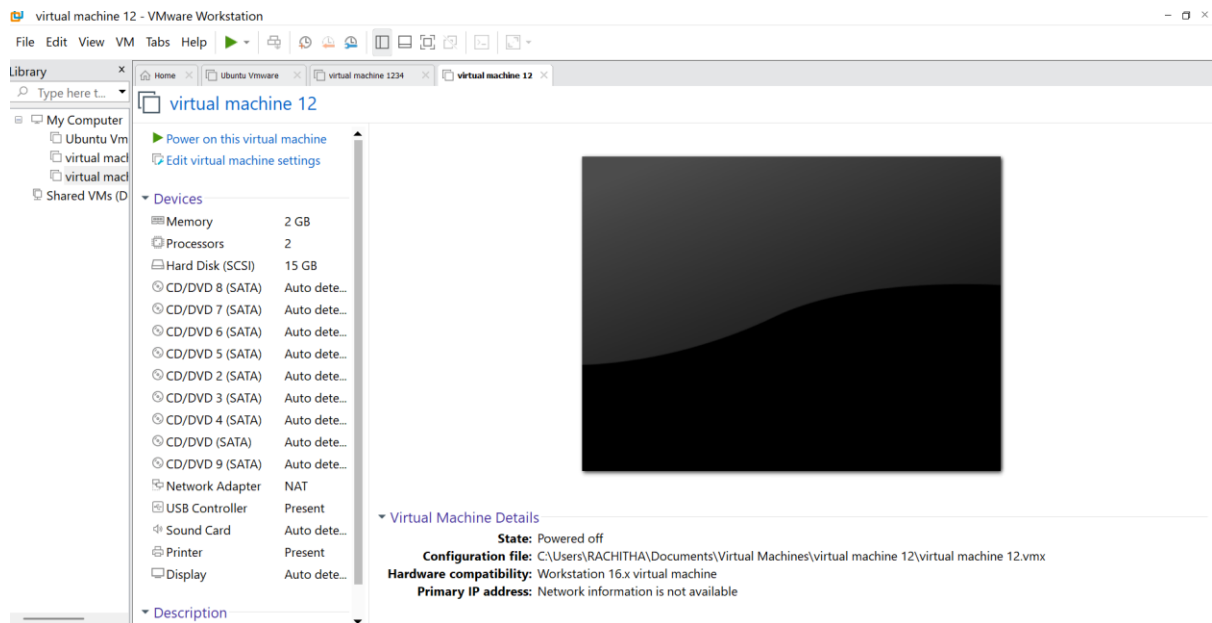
virtual machine 12 - VMware Workstation

File Edit View VM Tabs Help

Library

Type here t...

My Computer
Ubuntu Vm
virtual macl
virtual macl
Shared VMs (D

Home | Ubuntu Vmware | virtual machine 1234 | virtual machine 12

virtual machine 12

Power on this virtual machine
Edit virtual machine settings

Devices

| | |
|---|---|
| Memory | 2 GB |
| Processors | 2 |
| Hard Disk (SCSI) | 15 GB |
| CD/DVD 8 (SATA) | Auto dete... |
| CD/DVD 7 (SATA) | Auto dete... |
| CD/DVD 6 (SATA) | Auto dete... |
| CD/DVD 5 (SATA) | Auto dete... |
| CD/DVD 2 (SATA) | Auto dete... |
| CD/DVD 3 (SATA) | Auto dete... |
| CD/DVD 4 (SATA) | Auto dete... |
| CD/DVD (SATA) | Auto dete... |
| CD/DVD 9 (SATA) | Auto dete... |
| Network Adapter | NAT |
| USB Controller | Present |
| Sound Card | Auto dete... |
| Printer | Present |
| Display | Auto dete... |

Description

Virtual Machine Details

State: Powered off
Configuration file: C:\Users\RACHITHA\Documents\Virtual Machines\virtual machine 12\virtual machine 12.vmx
Hardware compatibility: Workstation 16.x virtual machine
Primary IP address: Network information is not available